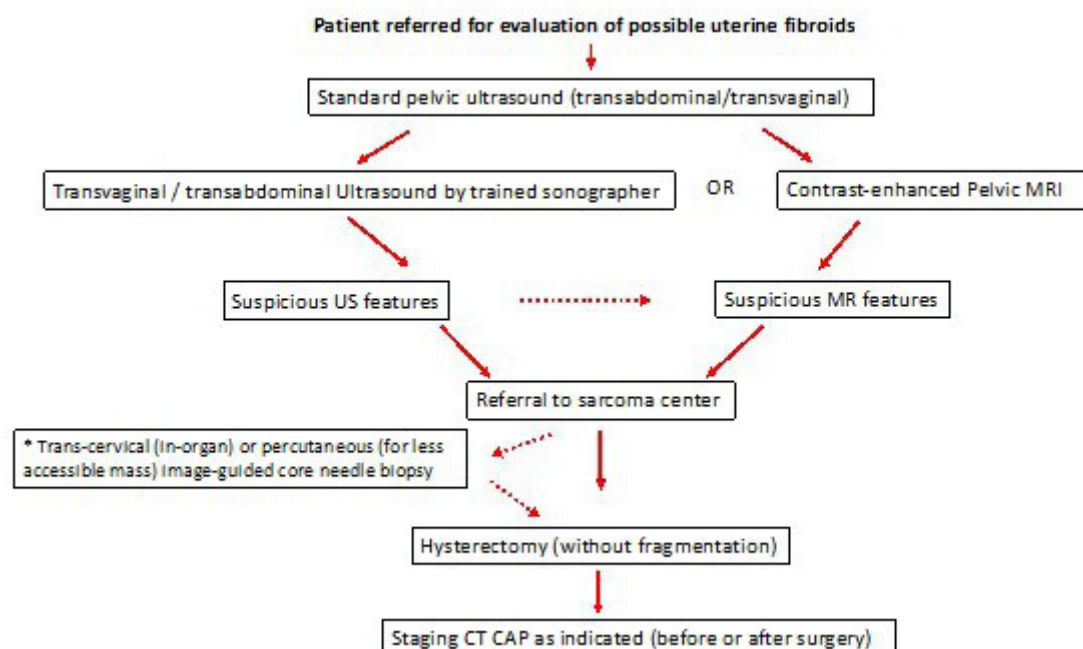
Patient referred for evaluation of possible uterine fibroids

Standard pelvic ultrasound (transabdominal/transvaginal)

Transvaginal / transabdominal Ultrasound by trained sonographer

OR

Contrast-enhanced Pelvic MRI

Suspicious US features

Suspicious MR features

Referral to sarcoma center

* Trans-cervical (in-organ) or percutaneous (for less accessible mass) image-guided core needle biopsy

Hysterectomy (without fragmentation)

Staging CT CAP as indicated (before or after surgery)